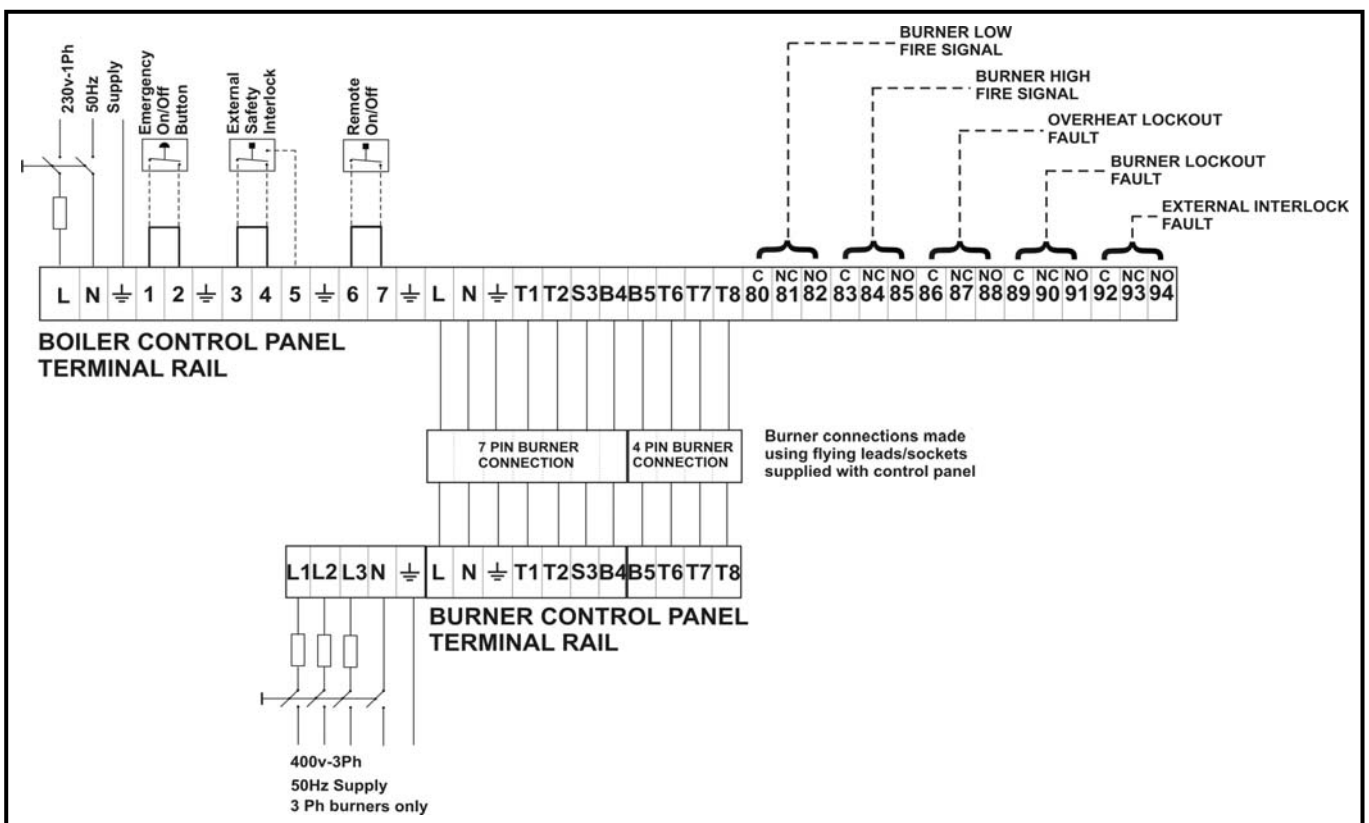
230v-1Ph
50Hz
Supply

Emergency On/Off Button

External Safety Interlock

Remote On/Off

BURNER LOW FIRE SIGNAL

BURNER HIGH FIRE SIGNAL

OVERHEAT LOCKOUT FAULT

BURNER LOCKOUT FAULT

EXTERNAL INTERLOCK FAULT

| L | N | ⏚ | 1 | 2 | ⏚ | 3 | 4 | 5 | ⏚ | 6 | 7 | ⏚ | L | N | ⏚ | T1 | T2 | S3 | B4 | B5 | T6 | T7 | T8 | C 80 | NC 81 | NO 82 | C 83 | NC 84 | NO 85 | C 86 | NC 87 | NO 88 | C 89 | NC 90 | NO 91 | C 92 | NC 93 | NO 94 |
|---|---|---|---|---|---|---|---|---|---|---|---|---|---|---|---|---|---|---|---|---|---|---|---|---|---|---|---|---|---|---|---|---|---|---|---|---|---|---|

BOILER CONTROL PANEL TERMINAL RAIL

7 PIN BURNER CONNECTION

4 PIN BURNER CONNECTION

Burner connections made using flying leads/sockets supplied with control panel

| L1 | L2 | L3 | N | ⏚ | L | N | ⏚ | T1 | T2 | S3 | B4 | B5 | T6 | T7 | T8 |
|---|---|---|---|---|---|---|---|---|---|---|---|---|---|---|---|

BURNER CONTROL PANEL TERMINAL RAIL

400v-3Ph
50Hz Supply
3 Ph burners only